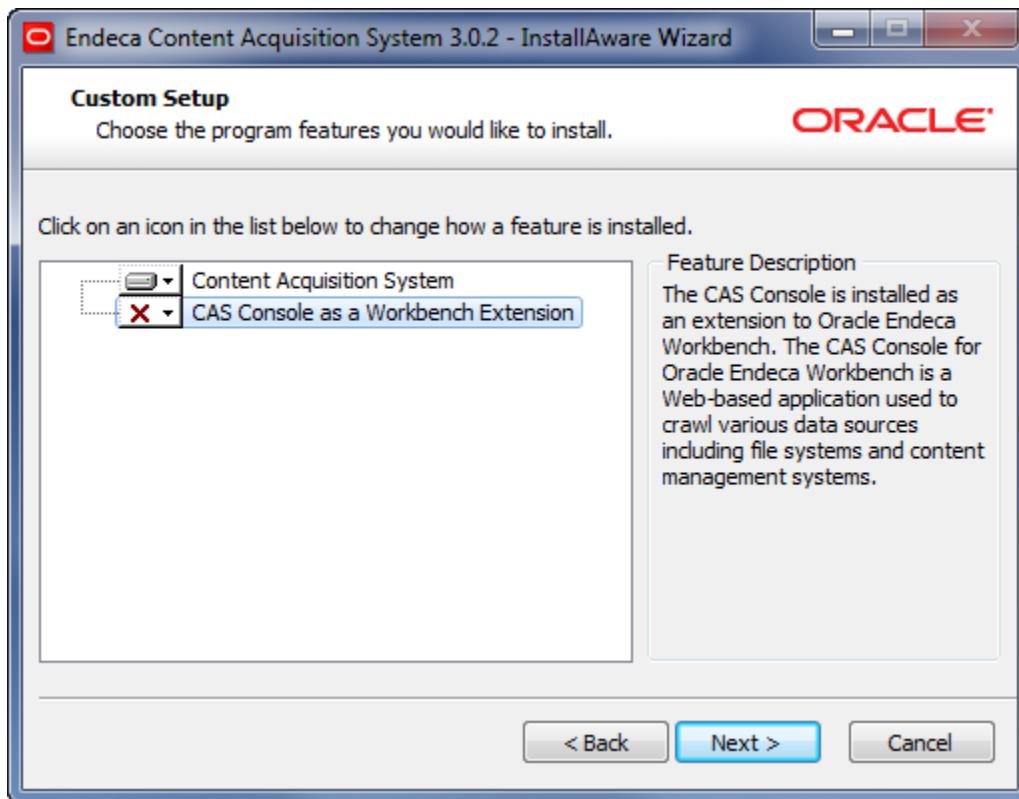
Endeca Content Acquisition System 3.0.2 - InstallAware Wizard

Custom Setup
Choose the program features you would like to install.

ORACLE

Click on an icon in the list below to change how a feature is installed.

Content Acquisition System
CAS Console as a Workbench Extension

Feature Description
The CAS Console is installed as an extension to Oracle Endeca Workbench. The CAS Console for Oracle Endeca Workbench is a Web-based application used to crawl various data sources including file systems and content management systems.

< Back
Next >
Cancel